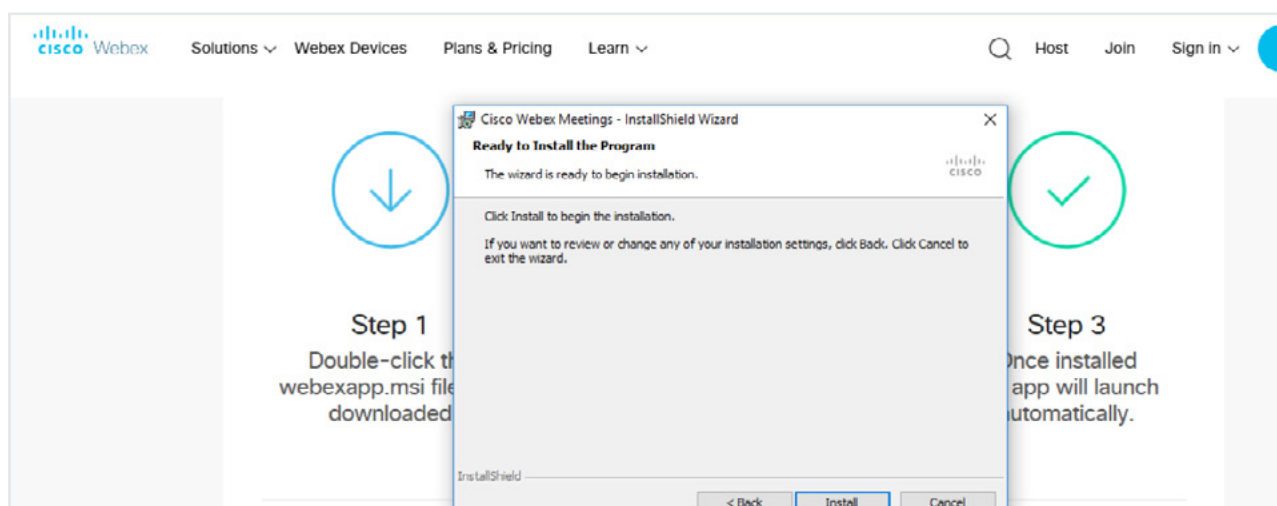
cisco Webex Solutions ⌄ Webex Devices Plans & Pricing Learn ⌄ Host Join Sign in ⌄

Cisco Webex Meetings - InstallShield Wizard

Ready to Install the Program

The wizard is ready to begin installation.

cisco

Click Install to begin the installation.

If you want to review or change any of your installation settings, click Back. Click Cancel to exit the wizard.

InstallShield

< Back Install Cancel

Step 1

Double-click th webexapp.msi file downloaded

Step 3

Once installed app will launch automatically.